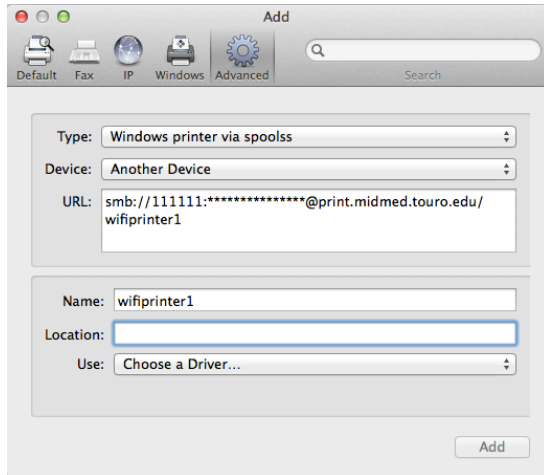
Add

Default Fax IP Windows Advanced

Search

Type: Windows printer via spoolss

Device: Another Device

URL: smb://111111:***************@print.midmed.touro.edu/wifiprinter1

Name: wifiprinter1

Location:

Use: Choose a Driver...

Add